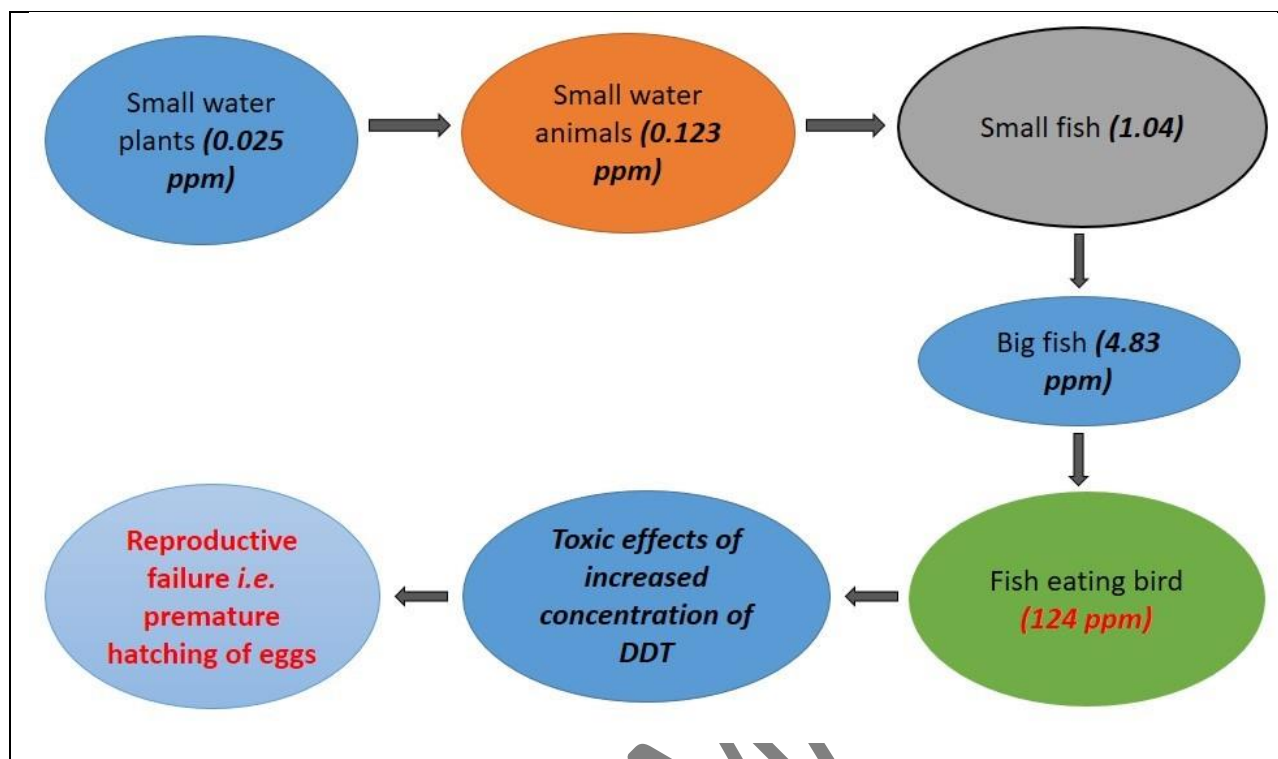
Small water plants (0.025 ppm)

Small water animals (0.123 ppm)

Small fish (1.04)

Big fish (4.83 ppm)

Fish eating bird (124 ppm)

Toxic effects of increased concentration of DDT

Reproductive failure i.e. premature hatching of eggs